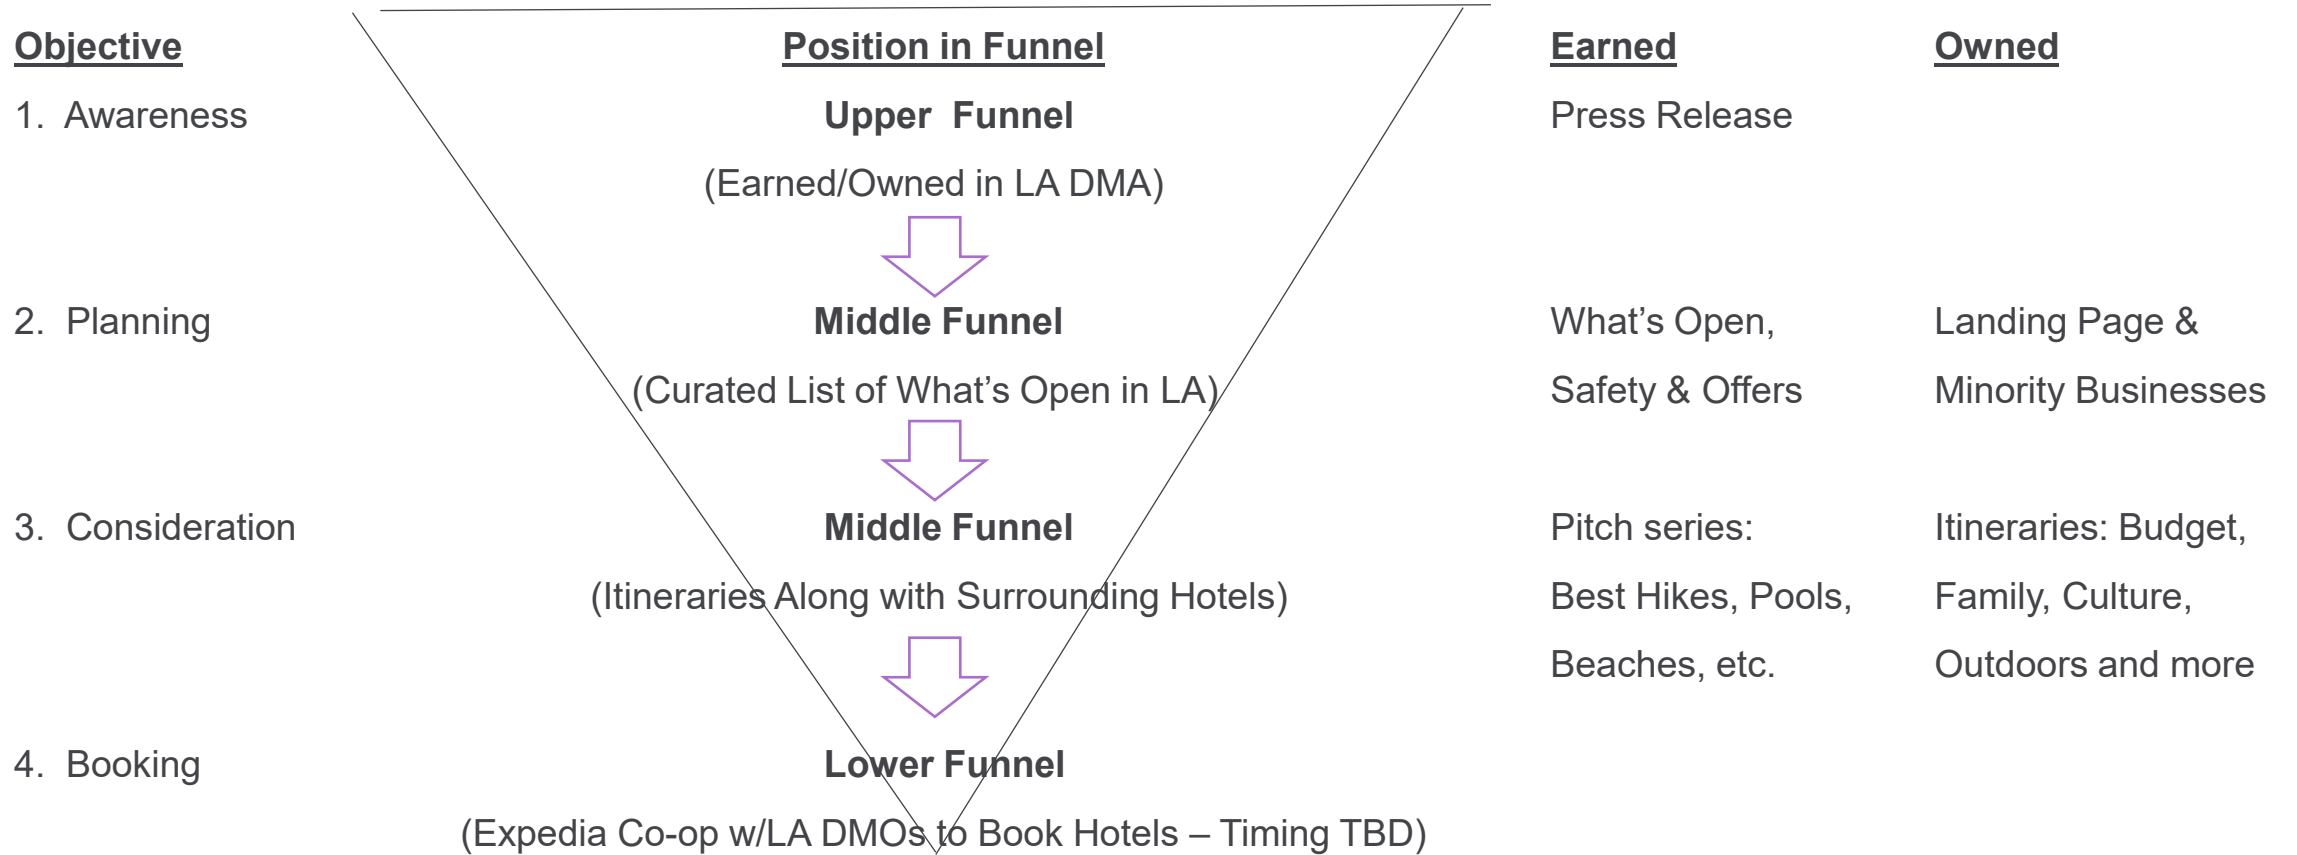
| Objective | Position in Funnel | Earned | Owned |
|---|---|---|---|
| 1. Awareness | Upper Funnel (Earned/Owned in LA DMA) | Press Release | |
| 2. Planning | Middle Funnel (Curated List of What's Open in LA) | What's Open, Safety & Offers | Landing Page & Minority Businesses |
| 3. Consideration | Middle Funnel (Itineraries Along with Surrounding Hotels) | Pitch series: Best Hikes, Pools, Beaches, etc. | Itineraries: Budget, Family, Culture, Outdoors and more |
| 4. Booking | Lower Funnel (Expedia Co-op w/LA DMOs to Book Hotels – Timing TBD) | | |